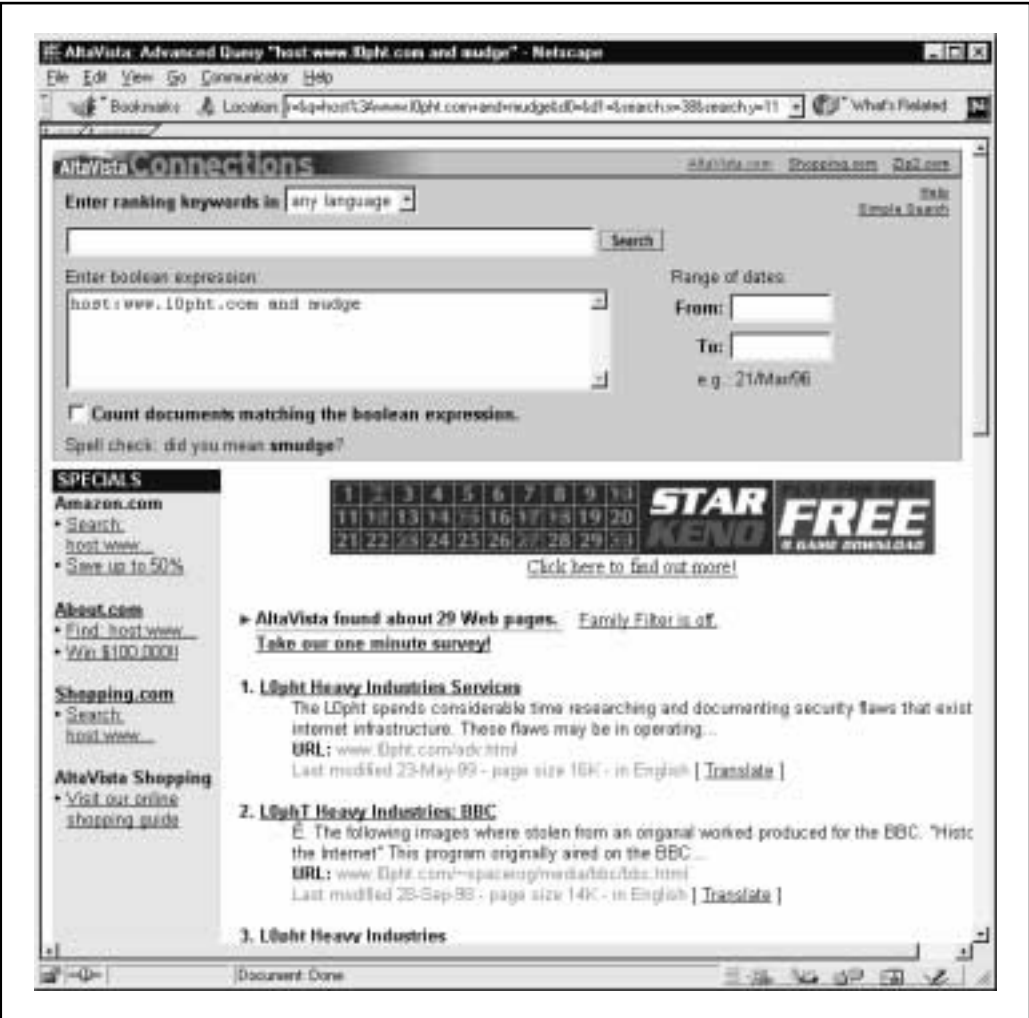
AltaVista: Advanced Query "host:www.l0pht.com and mudge" - Netscape

File Edit View Go Communicator Help

Bookmarks Location: r=&q=host%3Awww.l0pht.com+and+mudge&d0=&d1=&search.x=38&search.y=11 What's Related

AltaVista Connections

AltaVista.com Shopping.com Zip2.com

Enter ranking keywords in any language

Help
Simple Search

Search

Enter boolean expression:

host:www.l0pht.com and mudge

Range of dates:

From:

To:

e.g.: 21/Mar/96

Count documents matching the boolean expression.

Spell check: did you mean smudge?

SPECIALS

Amazon.com
• Search: host:www...
• Save up to 50%

About.com
• Find: host:www...
• Win $100,000!

Shopping.com
• Search: host:www...

AltaVista Shopping
• Visit our online shopping guide

| 1 | 2 | 3 | 4 | 5 | 6 | 7 | 8 | 9 | 10 |
|---|---|---|---|---|---|---|---|---|---|
| 11 | 12 | 13 | 14 | 15 | 16 | 17 | 18 | 19 | 20 |
| 21 | 22 | 23 | 24 | 25 | 26 | 27 | 28 | 29 | 30 |

STAR KENO FREE

Click here to find out more!

► AltaVista found about 29 Web pages. Family Filter is off.

Take our one minute survey!

1. L0pht Heavy Industries Services
The L0pht spends considerable time researching and documenting security flaws that exist internet infrastructure. These flaws may be in operating...
URL: www.l0pht.com/advisories.html
Last modified 23-May-99 - page size 16K - in English [ Translate ]

2. L0phT Heavy Industries: BBC
Ë. The following images where stolen from an organal worked produced for the BBC. "Histo the Internet" This program originally aired on the BBC...
URL: www.l0pht.com/~spacerog/media/bbc/bbc.html
Last modified 28-Sep-98 - page size 14K - in English [ Translate ]

3. L0pht Heavy Industries

Document: Done